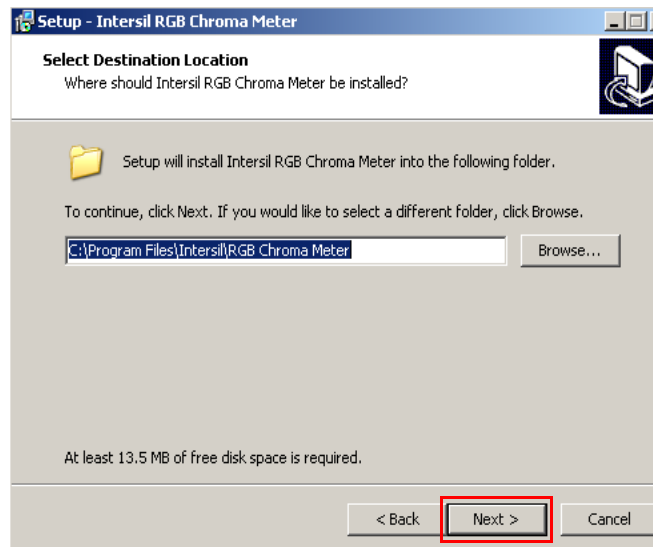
Setup - Intersil RGB Chroma Meter

Select Destination Location
Where should Intersil RGB Chroma Meter be installed?

Setup will install Intersil RGB Chroma Meter into the following folder.

To continue, click Next. If you would like to select a different folder, click Browse.

C:\Program Files\Intersil\RGB Chroma Meter

Browse...

At least 13.5 MB of free disk space is required.

< Back
Next >
Cancel